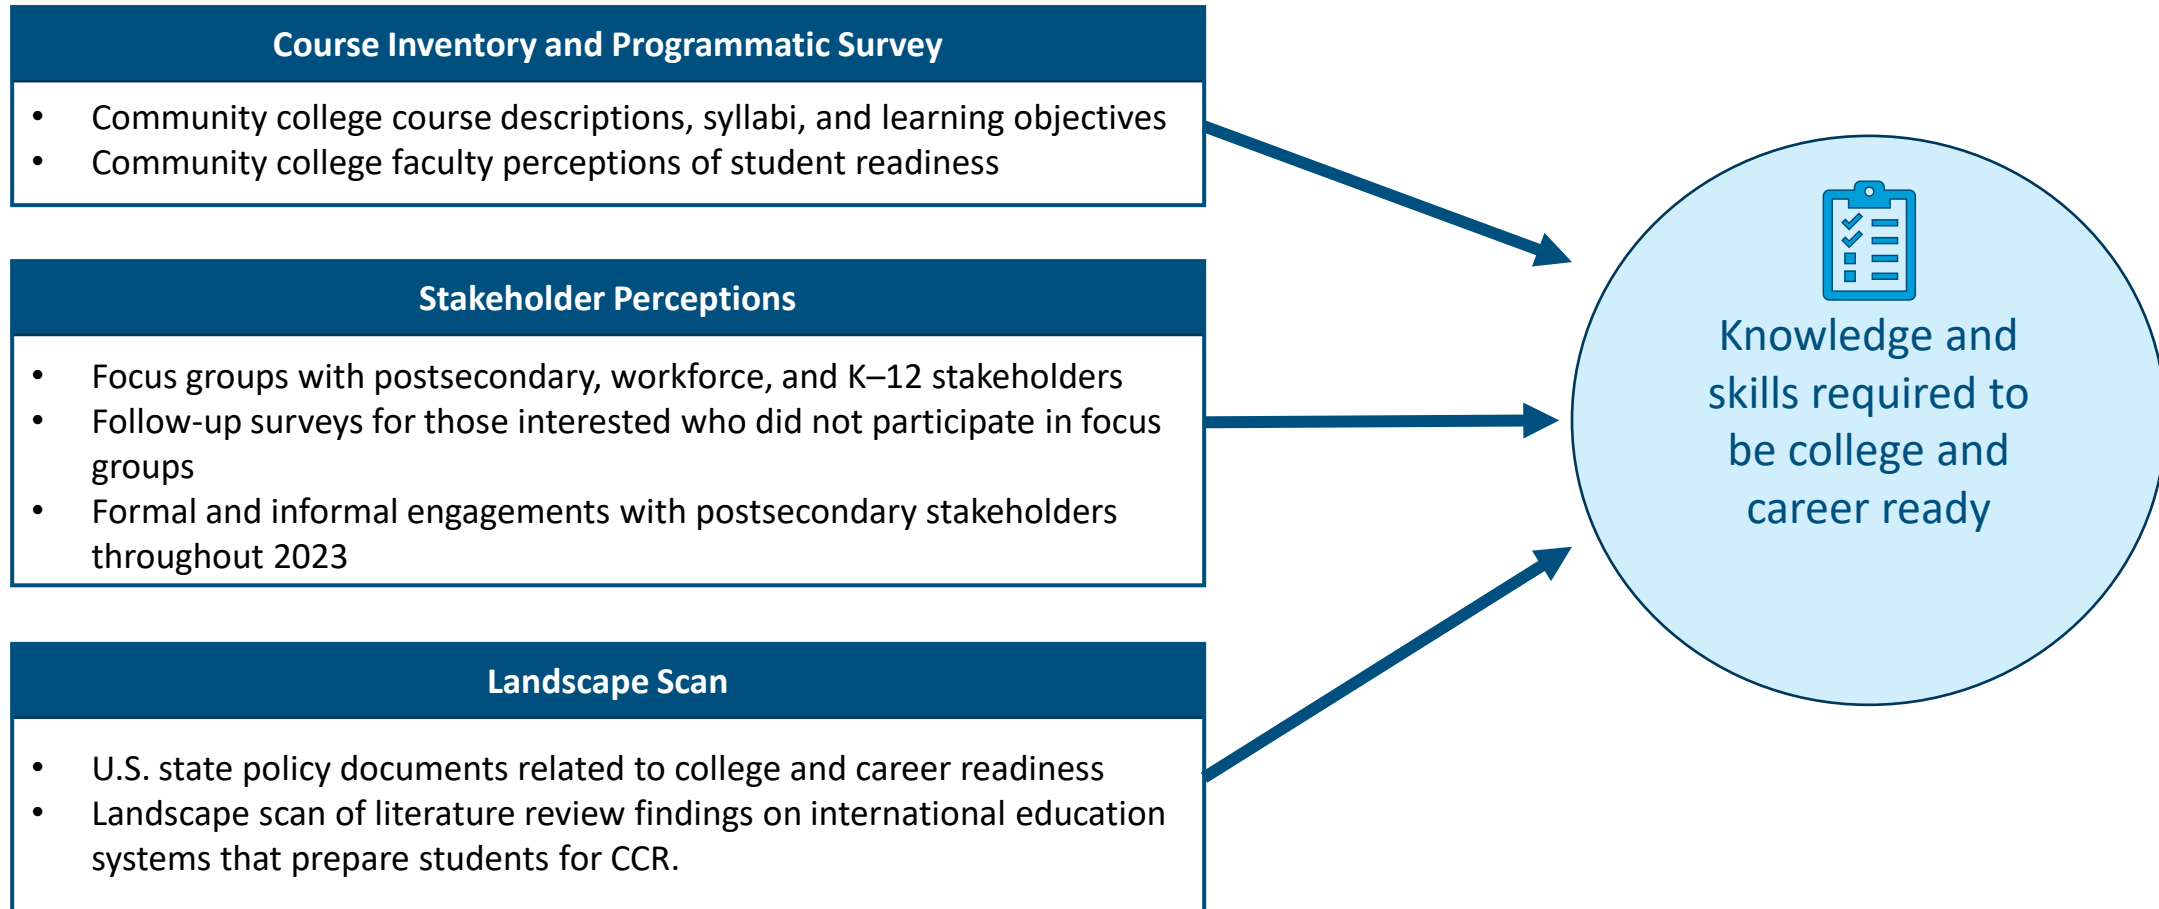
Course Inventory and Programmatic Survey

- Community college course descriptions, syllabi, and learning objectives
- Community college faculty perceptions of student readiness

Stakeholder Perceptions

- Focus groups with postsecondary, workforce, and K–12 stakeholders
- Follow-up surveys for those interested who did not participate in focus groups
- Formal and informal engagements with postsecondary stakeholders throughout 2023

Landscape Scan

- U.S. state policy documents related to college and career readiness
- Landscape scan of literature review findings on international education systems that prepare students for CCR.

Knowledge and skills required to be college and career ready